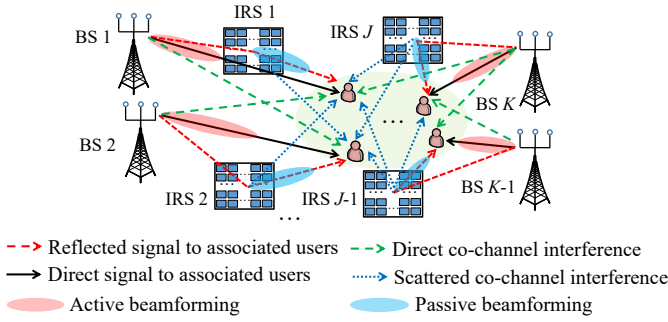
BS 1

IRS 1

IRS $J$

BS 2

BS $K$

…

IRS 2

…

IRS $J$-1

BS $K$-1

Reflected signal to associated users

Direct co-channel interference

Direct signal to associated users

Scattered co-channel interference

Active beamforming

Passive beamforming